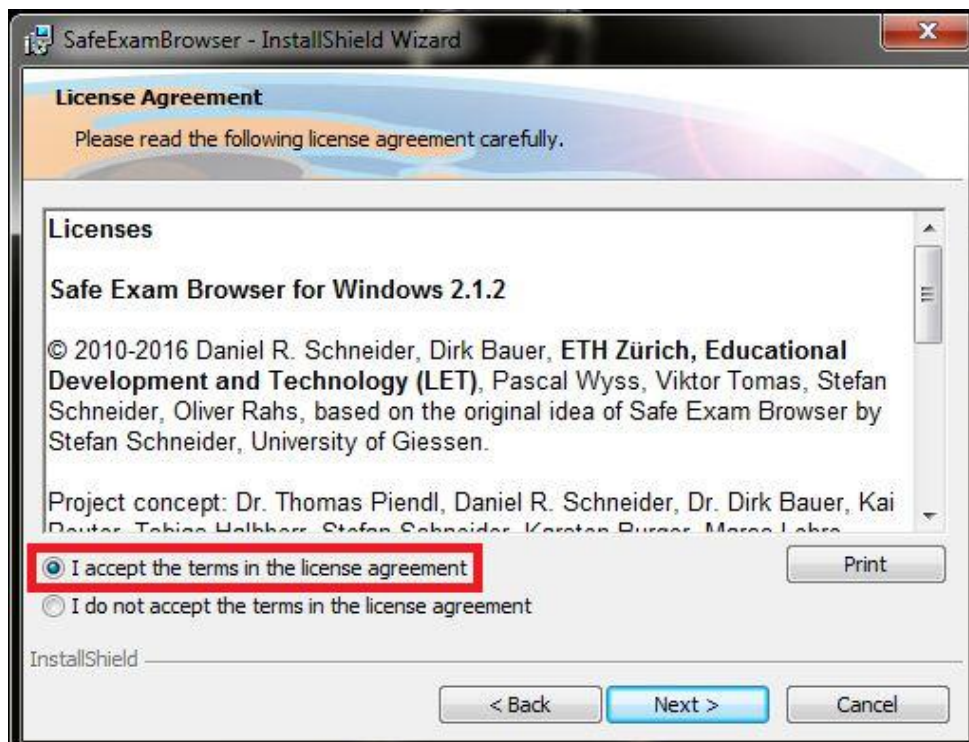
SafeExamBrowser - InstallShield Wizard

License Agreement

Please read the following license agreement carefully.

Licenses

Safe Exam Browser for Windows 2.1.2

© 2010-2016 Daniel R. Schneider, Dirk Bauer, ETH Zürich, Educational Development and Technology (LET), Pascal Wyss, Viktor Tomas, Stefan Schneider, Oliver Rahs, based on the original idea of Safe Exam Browser by Stefan Schneider, University of Giessen.

Project concept: Dr. Thomas Piendl, Daniel R. Schneider, Dr. Dirk Bauer, Kai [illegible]

I accept the terms in the license agreement

I do not accept the terms in the license agreement

Print

InstallShield

< Back

Next >

Cancel